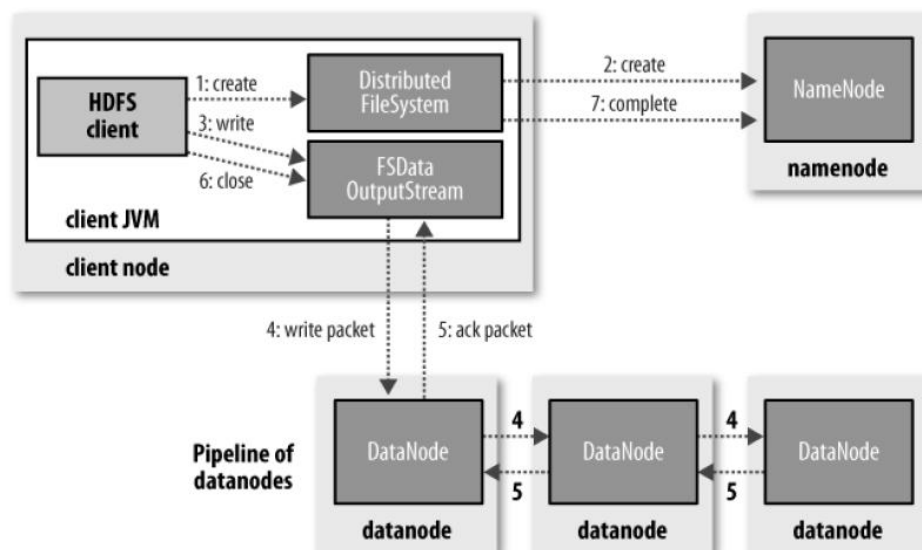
HDFS client

1: create

3: write

6: close

Distributed FileSystem

FSData OutputStream

client JVM

client node

2: create

7: complete

NameNode

namenode

4: write packet

5: ack packet

Pipeline of datanodes

DataNode

4

5

DataNode

4

5

DataNode

datanode

datanode

datanode